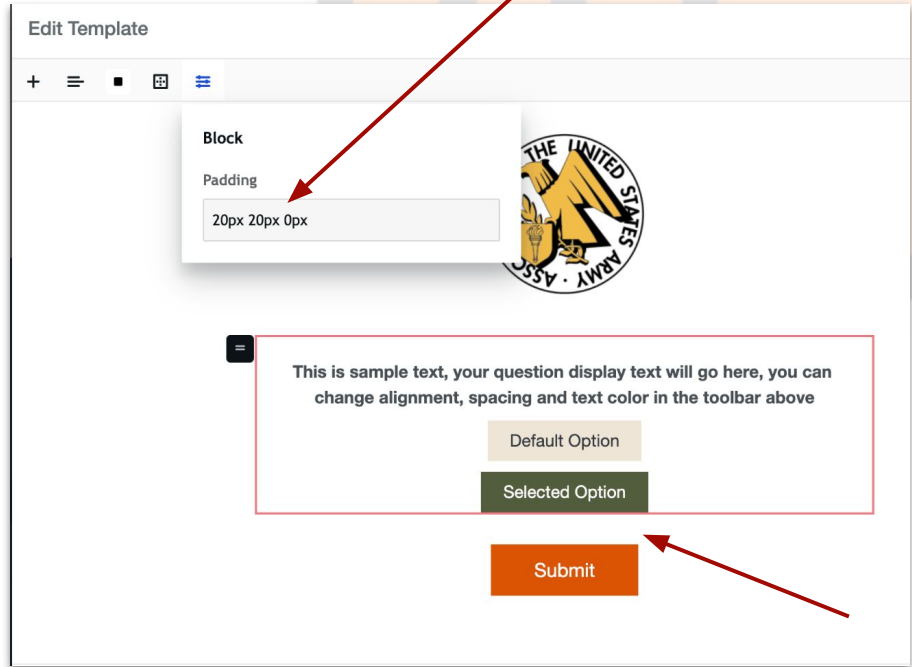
Edit Template

+ =

Block

Padding

20px 20px 0px

THE UNITED STATES ARMY ASSO

=

This is sample text, your question display text will go here, you can change alignment, spacing and text color in the toolbar above

Default Option

Selected Option

Submit